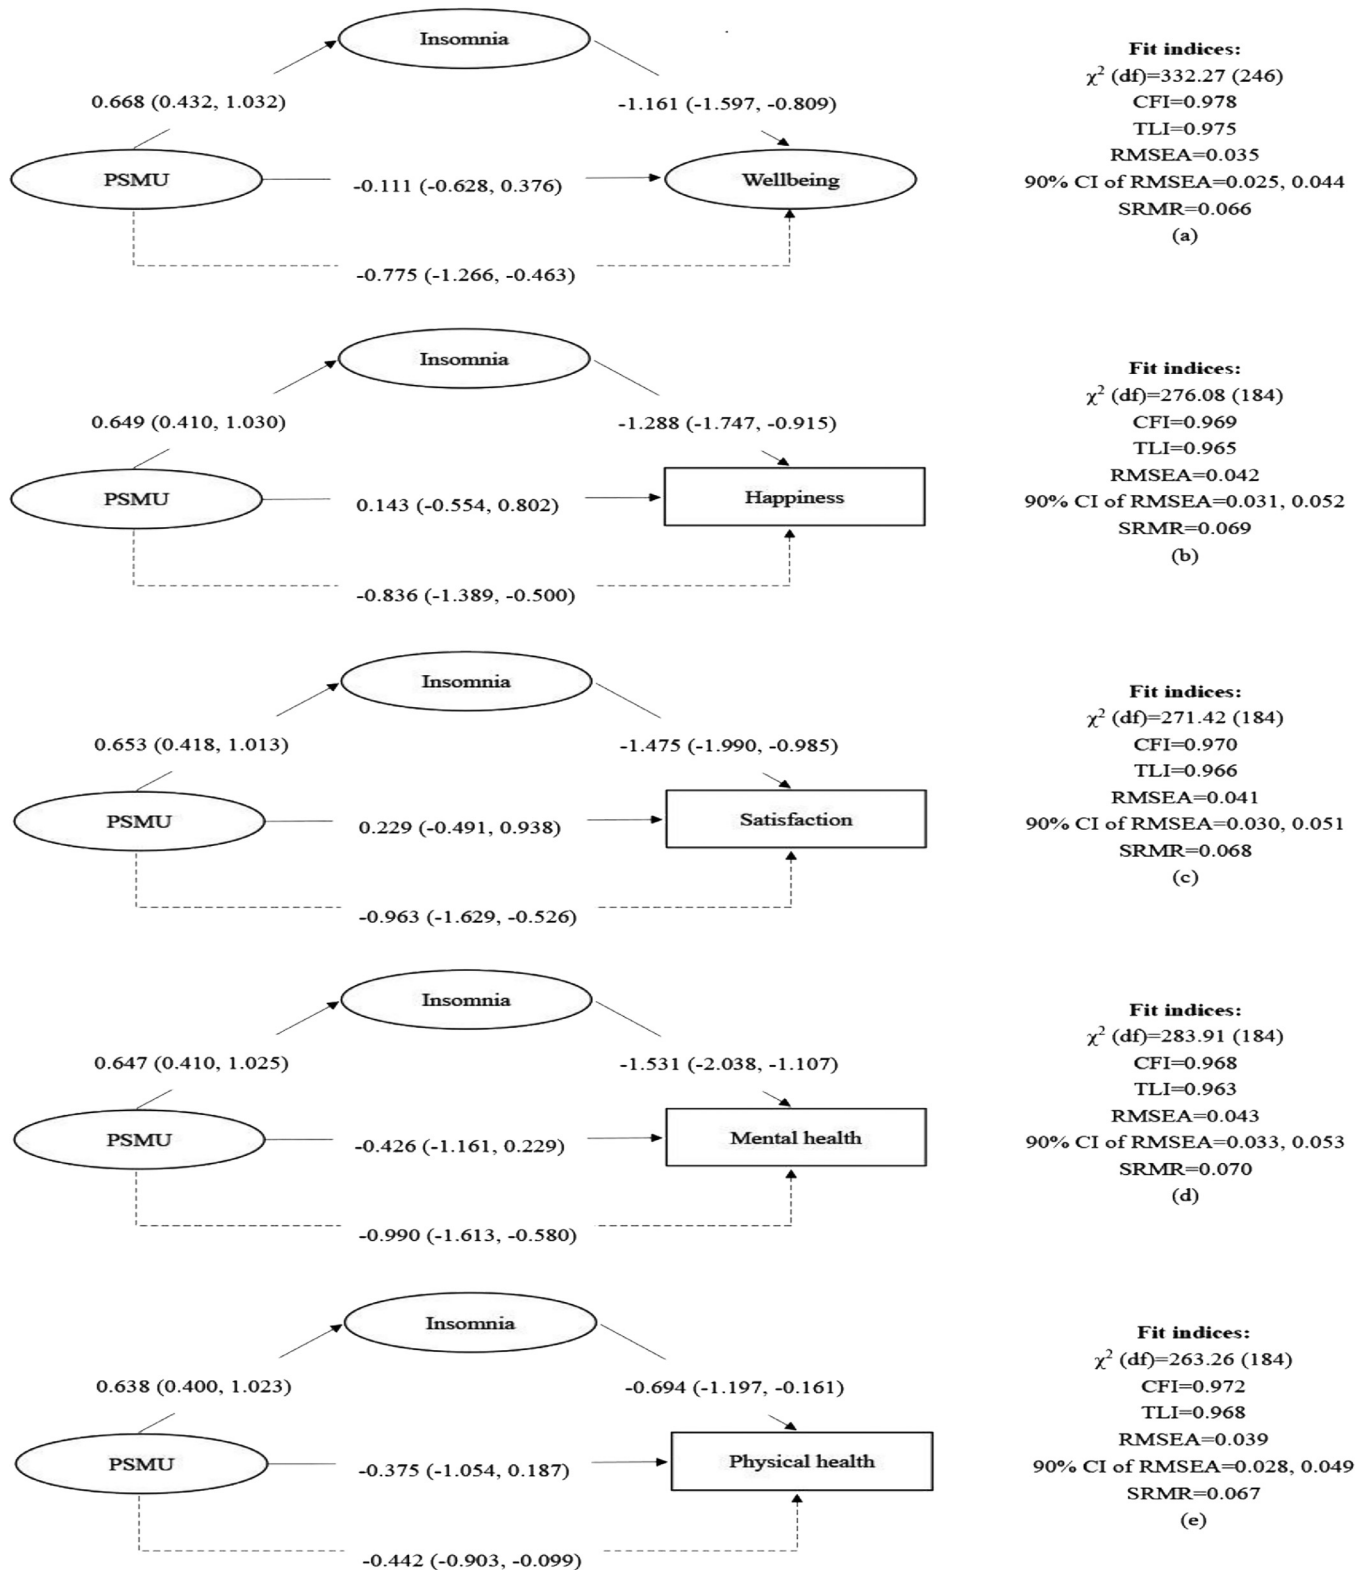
Insomnia

0.668 (0.432, 1.032)

-1.161 (-1.597, -0.809)

PSMU

-0.111 (-0.628, 0.376)

Wellbeing

-0.775 (-1.266, -0.463)

Fit indices:
$\chi^2$ (df)=332.27 (246)
CFI=0.978
TLI=0.975
RMSEA=0.035
90% CI of RMSEA=0.025, 0.044
SRMR=0.066
(a)

Insomnia

0.649 (0.410, 1.030)

-1.288 (-1.747, -0.915)

PSMU

0.143 (-0.554, 0.802)

Happiness

-0.836 (-1.389, -0.500)

Fit indices:
$\chi^2$ (df)=276.08 (184)
CFI=0.969
TLI=0.965
RMSEA=0.042
90% CI of RMSEA=0.031, 0.052
SRMR=0.069
(b)

Insomnia

0.653 (0.418, 1.013)

-1.475 (-1.990, -0.985)

PSMU

0.229 (-0.491, 0.938)

Satisfaction

-0.963 (-1.629, -0.526)

Fit indices:
$\chi^2$ (df)=271.42 (184)
CFI=0.970
TLI=0.966
RMSEA=0.041
90% CI of RMSEA=0.030, 0.051
SRMR=0.068
(c)

Insomnia

0.647 (0.410, 1.025)

-1.531 (-2.038, -1.107)

PSMU

-0.426 (-1.161, 0.229)

Mental health

-0.990 (-1.613, -0.580)

Fit indices:
$\chi^2$ (df)=283.91 (184)
CFI=0.968
TLI=0.963
RMSEA=0.043
90% CI of RMSEA=0.033, 0.053
SRMR=0.070
(d)

Insomnia

0.638 (0.400, 1.023)

-0.694 (-1.197, -0.161)

PSMU

-0.375 (-1.054, 0.187)

Physical health

-0.442 (-0.903, -0.099)

Fit indices:
$\chi^2$ (df)=263.26 (184)
CFI=0.972
TLI=0.968
RMSEA=0.039
90% CI of RMSEA=0.028, 0.049
SRMR=0.067
(e)